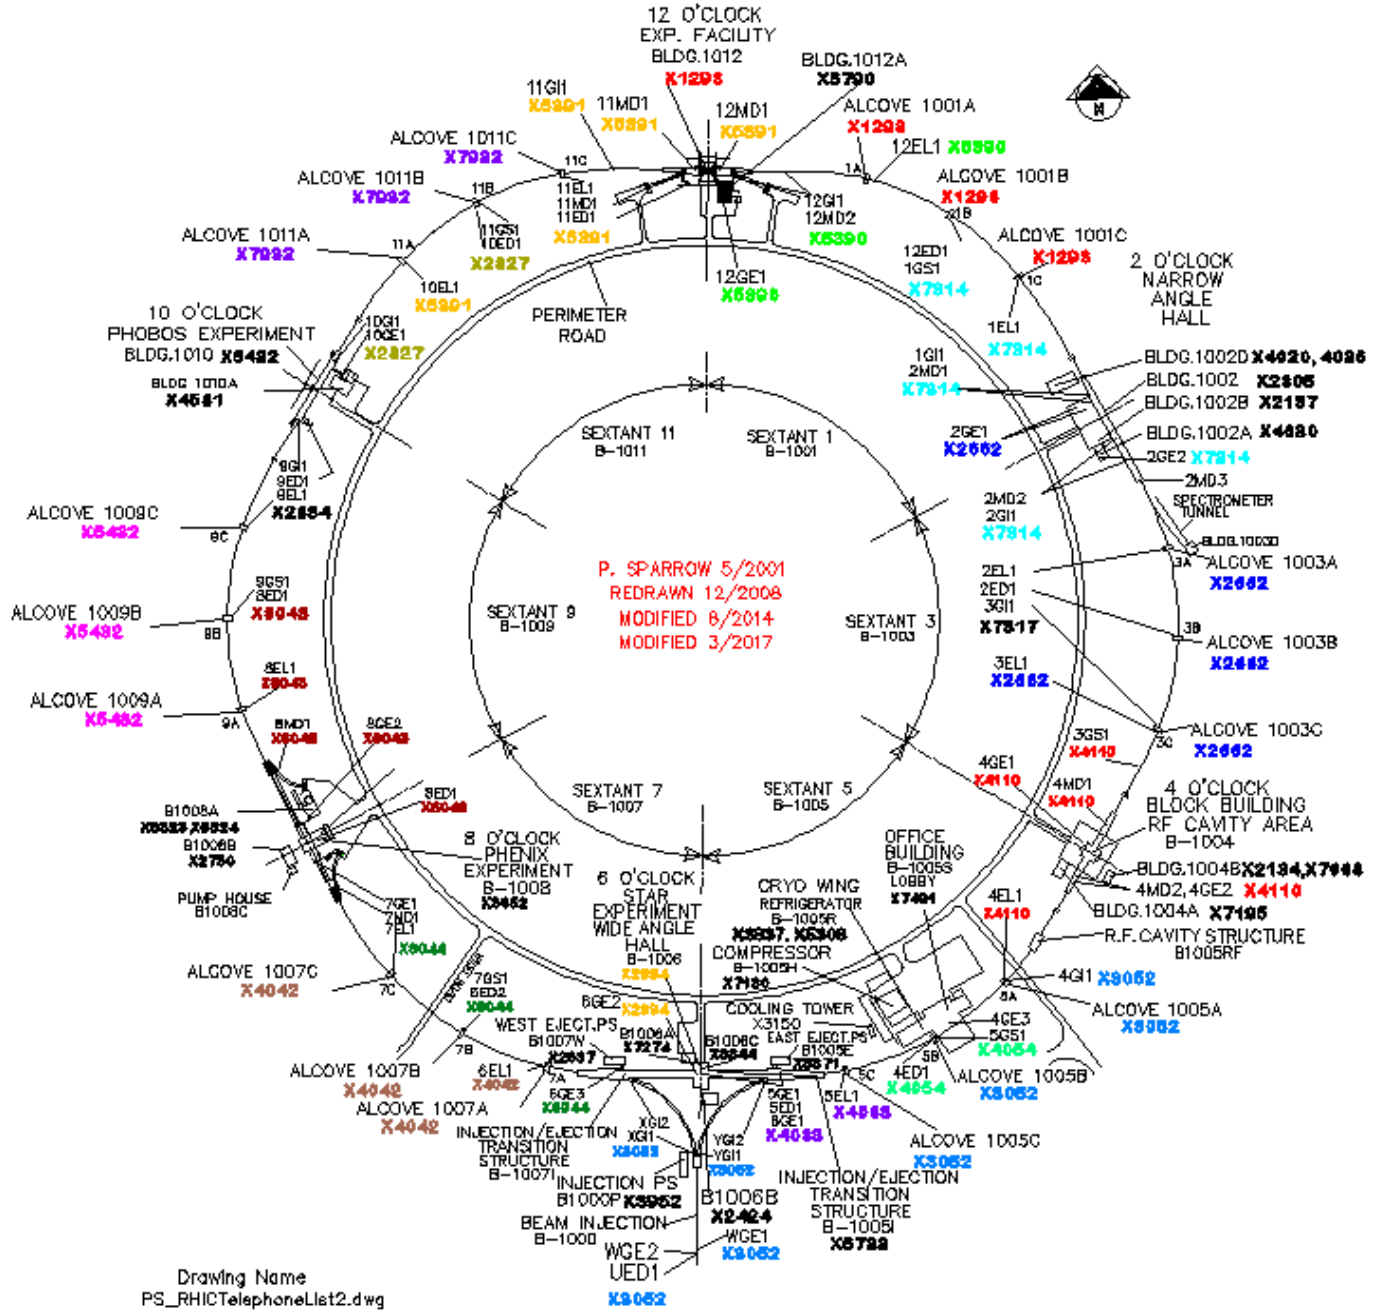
12 O'CLOCK
EXP. FACILITY
BLDG.1012
X1298

BLDG.1012A
X5790

11GI1
X5391

11MD1
X5391

12MD1
X5391

ALCOVE 1001A
X1298

12EL1 X5390

ALCOVE 1011C
X7092

11C

1A

ALCOVE 1001B
X1298

ALCOVE 1011B
X7092

11B

11EL1
11MD1
11ED1
X5391

12GI1
12MD2
X5390

1B

11GS1
10ED1
X2827

ALCOVE 1001C
X1298

ALCOVE 1011A
X7092

11A

12GE1
X5390

12ED1
1GS1
X7314

2 O'CLOCK
NARROW
ANGLE
HALL

1C

10EL1
X5391

PERIMETER
ROAD

10 O'CLOCK
PHOBOS EXPERIMENT
BLDG.1010 X5492

10GI1
10GE1
X2827

1EL1
X7314

BLDG 1010A
X4581

1GI1
2MD1
X7314

BLDG.1002D X4020, 4026
BLDG.1002 X2305
BLDG.1002B X2157

SEXTANT 11
B-1011

SEXTANT 1
B-1001

2GE1
X2662

BLDG.1002A X4380

2GE2 X7314

2MD3

9GI1
9ED1
9EL1
X2854

2MD2
2GI1
X7314

SPECTROMETER
TUNNEL

ALCOVE 1009C
X5492

9C

BLDG.1003D

ALCOVE 1003A
X2662

3A

P. SPARROW 5/2001
REDRAWN 12/2008
MODIFIED 6/2014
MODIFIED 3/2017

9GS1
8ED1
X8048

2EL1
2ED1
3GI1
X7317

ALCOVE 1009B
X5492

9B

SEXTANT 9
B-1009

SEXTANT 3
B-1003

3B

ALCOVE 1003B
X2662

8EL1
X8048

3EL1
X2662

ALCOVE 1009A
X5492

9A

8MD1
X8048

8GE2
X8048

3GS1
X4110

ALCOVE 1003C
X2662

3C

4GE1
X4110

4MD1
X4110

4 O'CLOCK
BLOCK BUILDING
RF CAVITY AREA
B-1004

8ED1
X8048

SEXTANT 7
B-1007

SEXTANT 5
B-1005

B1008A
X8023,X8024

8 O'CLOCK
PHENIX
EXPERIMENT
B-1008
X3452

OFFICE
BUILDING
B-1005S
LOBBY
X7401

BLDG.1004B X2134,X7944

B1008B
X2750

4MD2,4GE2 X4110

6 O'CLOCK
STAR
EXPERIMENT
WIDE ANGLE
HALL
B-1006
X2994

CRYO WING
REFRIGERATOR
B-1005R
X3337, X5308

BLDG.1004A X7195

PUMP HOUSE
B1008C

7GE1
7MD1
7EL1
X8044

4EL1
X4110

R.F.CAVITY STRUCTURE
B1005RF

COMPRESSOR
B-1005H
X7120

ALCOVE 1007C
X4042

7C

7GS1
8ED2
X8044

4GI1 X3052

4A

COOLING TOWER
X3150

ALCOVE 1005A
X3052

6GE2 X2994

WEST EJECT.PS
B1007W
X2037

B1006A
X7274

B1006C
X5544

EAST EJECT.PS
B1005E
X5571

4GE3
5GS1
X4054

7B

ALCOVE 1007B
X4042

6EL1
X4042

7A

5C

4ED1
X4054

5B

ALCOVE 1005B
X3052

6GE3
X8044

5GE1
5ED1
6GE1
X4083

5EL1
X4583

ALCOVE 1007A
X4042

XGI2
XGI1
X3052

YGI2
YGI1
X3052

ALCOVE 1005C
X3052

INJECTION/EJECTION
TRANSITION
STRUCTURE
B-1007I

INJECTION PS
B1000P X3952

B1006B
X2424

INJECTION/EJECTION
TRANSITION
STRUCTURE
B-1005I
X5722

BEAM INJECTION
B-1000

WGE1
X3052

WGE2
UED1
X3052

Drawing Name
PS_RHICTelephoneList2.dwg

N